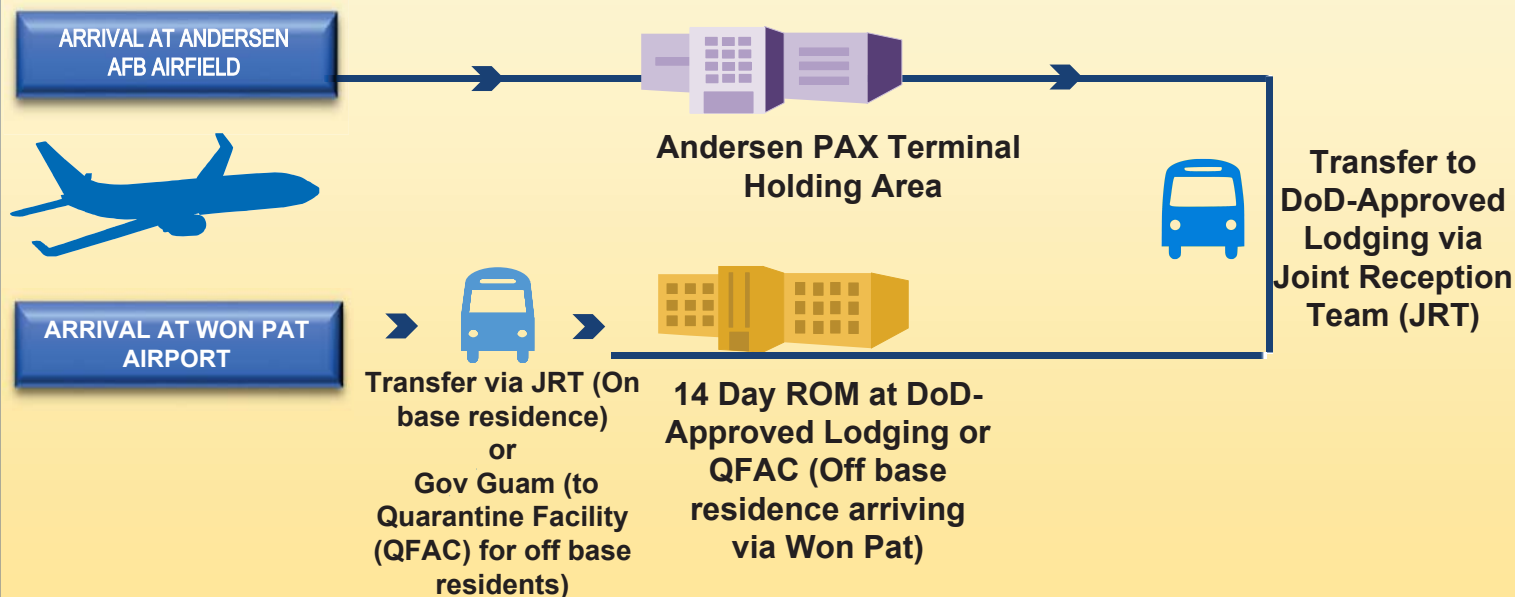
ARRIVAL AT ANDERSEN AFB AIRFIELD

Andersen PAX Terminal Holding Area

Transfer to DoD-Approved Lodging via Joint Reception Team (JRT)

ARRIVAL AT WON PAT AIRPORT

Transfer via JRT (On base residence) or Gov Guam (to Quarantine Facility (QFAC) for off base residents)

14 Day ROM at DoD-Approved Lodging or QFAC (Off base residence arriving via Won Pat)